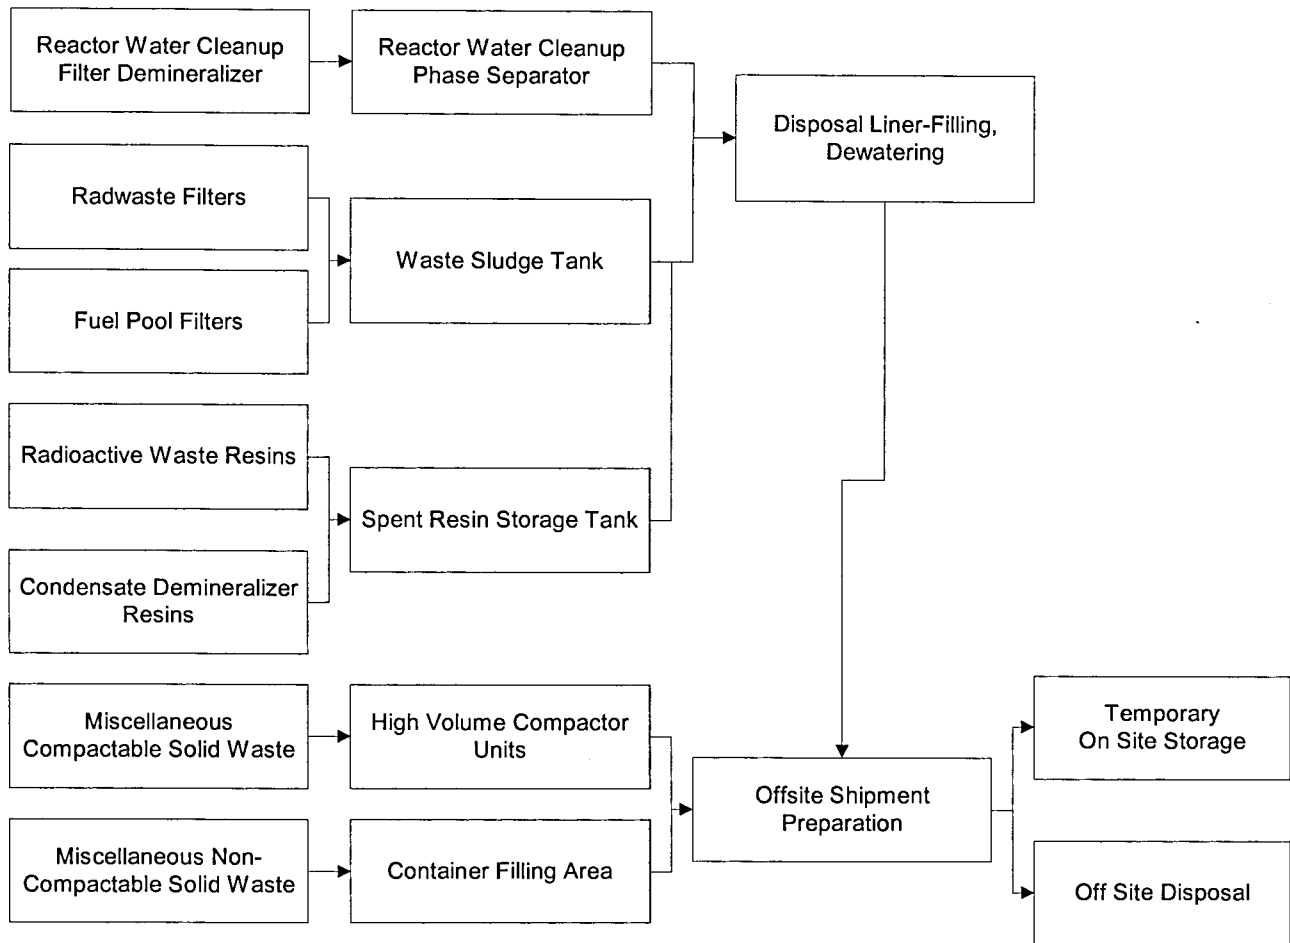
Reactor Water Cleanup Filter Demineralizer

Reactor Water Cleanup Phase Separator

Disposal Liner-Filling, Dewatering

Radwaste Filters

Waste Sludge Tank

Fuel Pool Filters

Radioactive Waste Resins

Spent Resin Storage Tank

Condensate Demineralizer Resins

Miscellaneous Compactable Solid Waste

High Volume Compactor Units

Temporary On Site Storage

Offsite Shipment Preparation

Miscellaneous Non-Compactable Solid Waste

Container Filling Area

Off Site Disposal